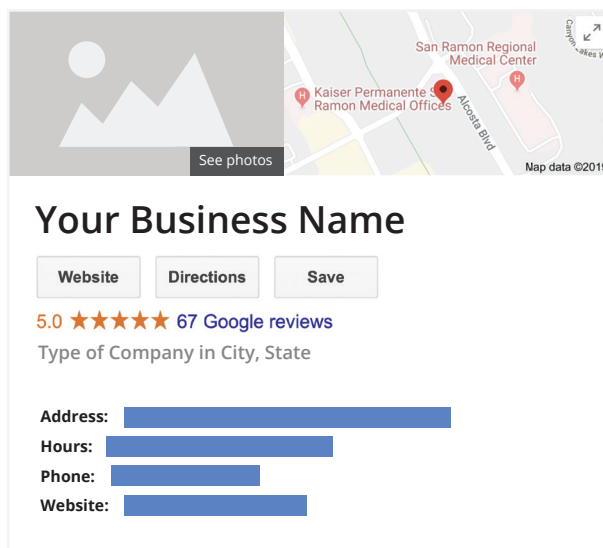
See photos

San Ramon Regional Medical Center

Kaiser Permanente S Ramon Medical Offices

Alcosta Blvd

Canyon Lakes W

Map data ©2019

Your Business Name

Website

Directions

Save

5.0 ★★★★★ 67 Google reviews

Type of Company in City, State

Address:

Hours:

Phone:

Website: